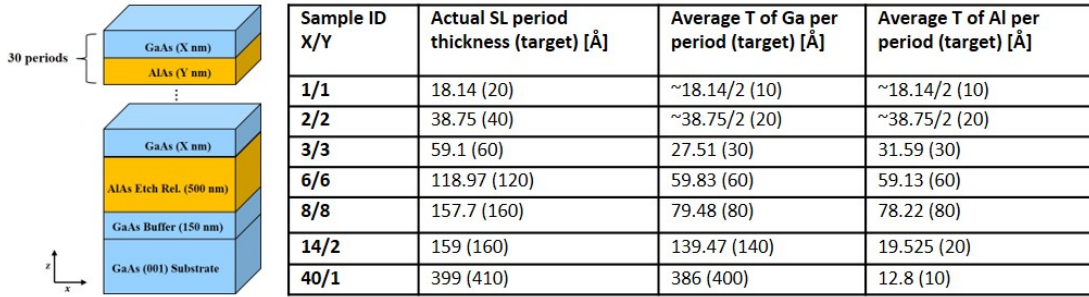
30 periods

GaAs (X nm)

AlAs (Y nm)

⋮

GaAs (X nm)

AlAs Etch Rel. (500 nm)

GaAs Buffer (150 nm)

GaAs (001) Substrate

z

x

| Sample ID X/Y | Actual SL period thickness (target) [Å] | Average T of Ga per period (target) [Å] | Average T of Al per period (target) [Å] |
|---|---|---|---|
| 1/1 | 18.14 (20) | ~18.14/2 (10) | ~18.14/2 (10) |
| 2/2 | 38.75 (40) | ~38.75/2 (20) | ~38.75/2 (20) |
| 3/3 | 59.1 (60) | 27.51 (30) | 31.59 (30) |
| 6/6 | 118.97 (120) | 59.83 (60) | 59.13 (60) |
| 8/8 | 157.7 (160) | 79.48 (80) | 78.22 (80) |
| 14/2 | 159 (160) | 139.47 (140) | 19.525 (20) |
| 40/1 | 399 (410) | 386 (400) | 12.8 (10) |